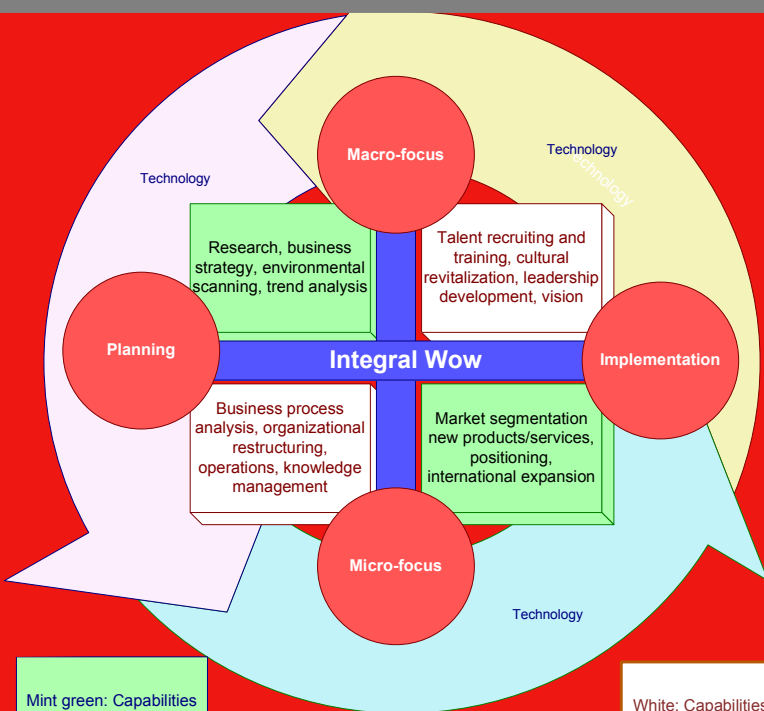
Technology

Macro-focus

Technology

Technology

Research, business strategy, environmental scanning, trend analysis

Talent recruiting and training, cultural revitalization, leadership development, vision

Planning

Integral Wow

Implementation

Business process analysis, organizational restructuring, operations, knowledge management

Market segmentation new products/services, positioning, international expansion

Micro-focus

Technology

Mint green: Capabilities

White: Capabilities